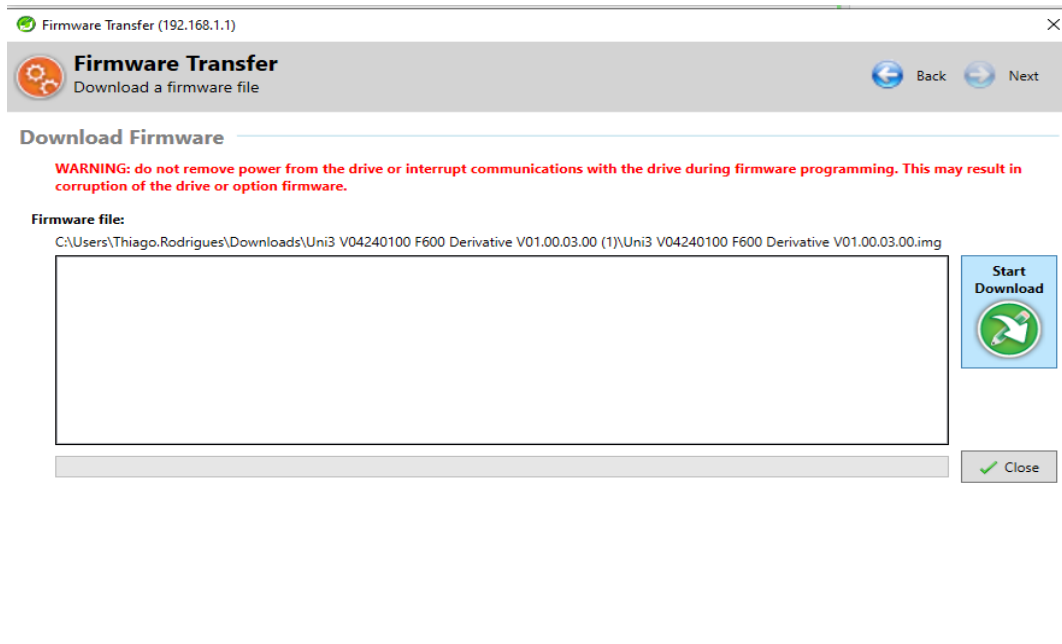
Firmware Transfer (192.168.1.1)

×

Firmware Transfer
Download a firmware file

Back

Next

Download Firmware

WARNING: do not remove power from the drive or interrupt communications with the drive during firmware programming. This may result in corruption of the drive or option firmware.

Firmware file:

C:\Users\Thiago.Rodrigues\Downloads\Uni3 V04240100 F600 Derivative V01.00.03.00 (1)\Uni3 V04240100 F600 Derivative V01.00.03.00.img

Start Download

Close